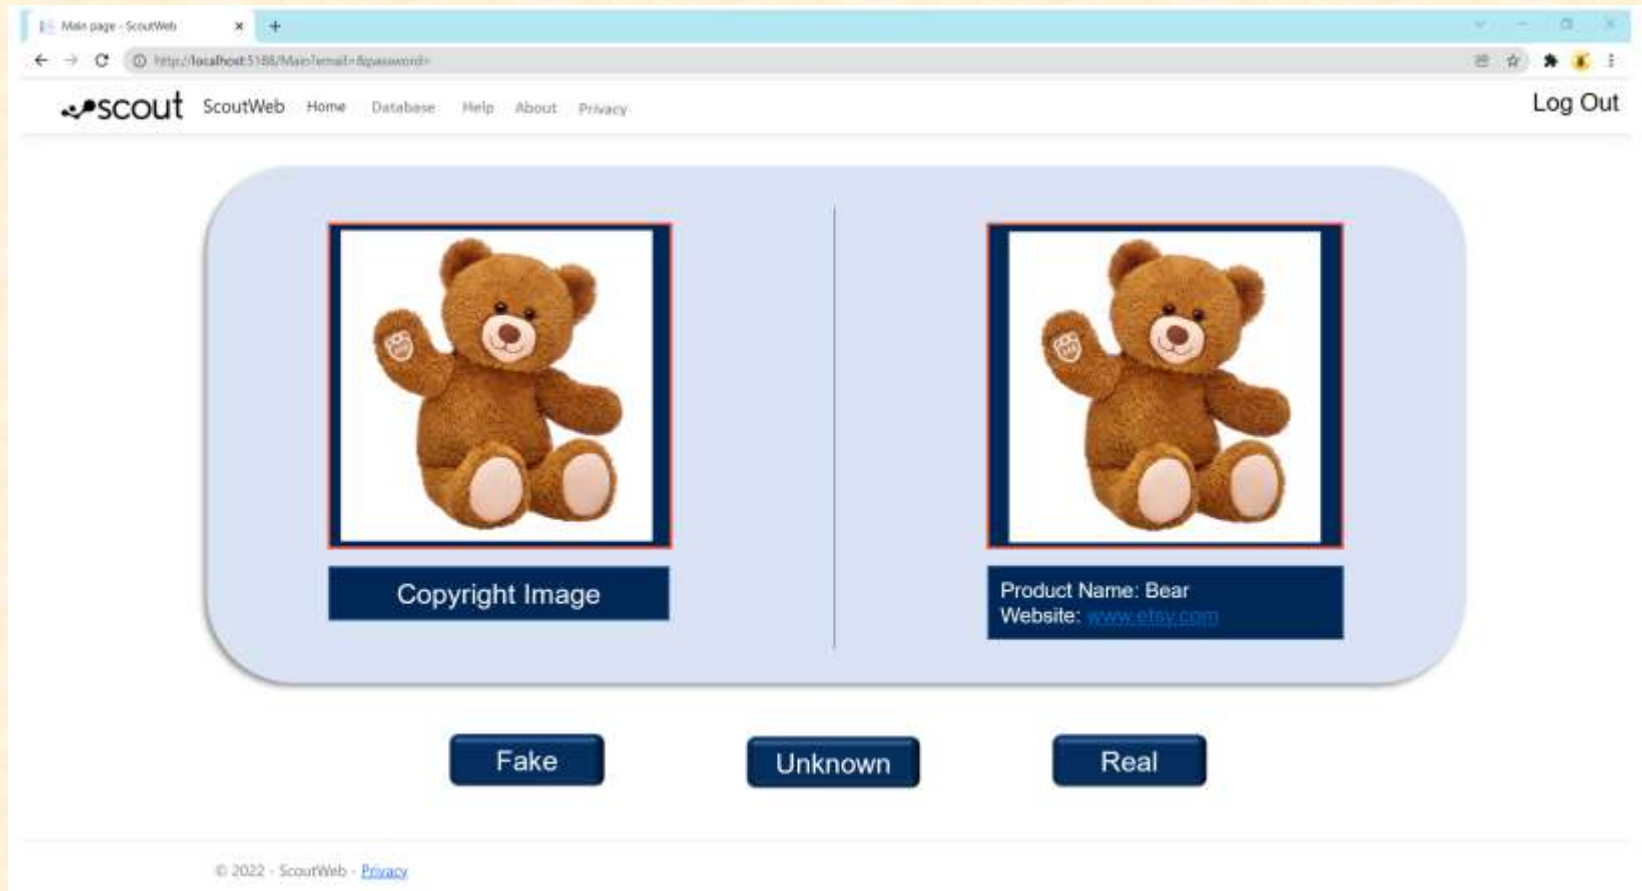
Main page - ScoutWeb
http://localhost:5188/Main?email=&password=

scout ScoutWeb Home Database Help About Privacy Log Out

Copyright Image

Product Name: Bear
Website: www.etsy.com

Fake Unknown Real

© 2022 - ScoutWeb - Privacy